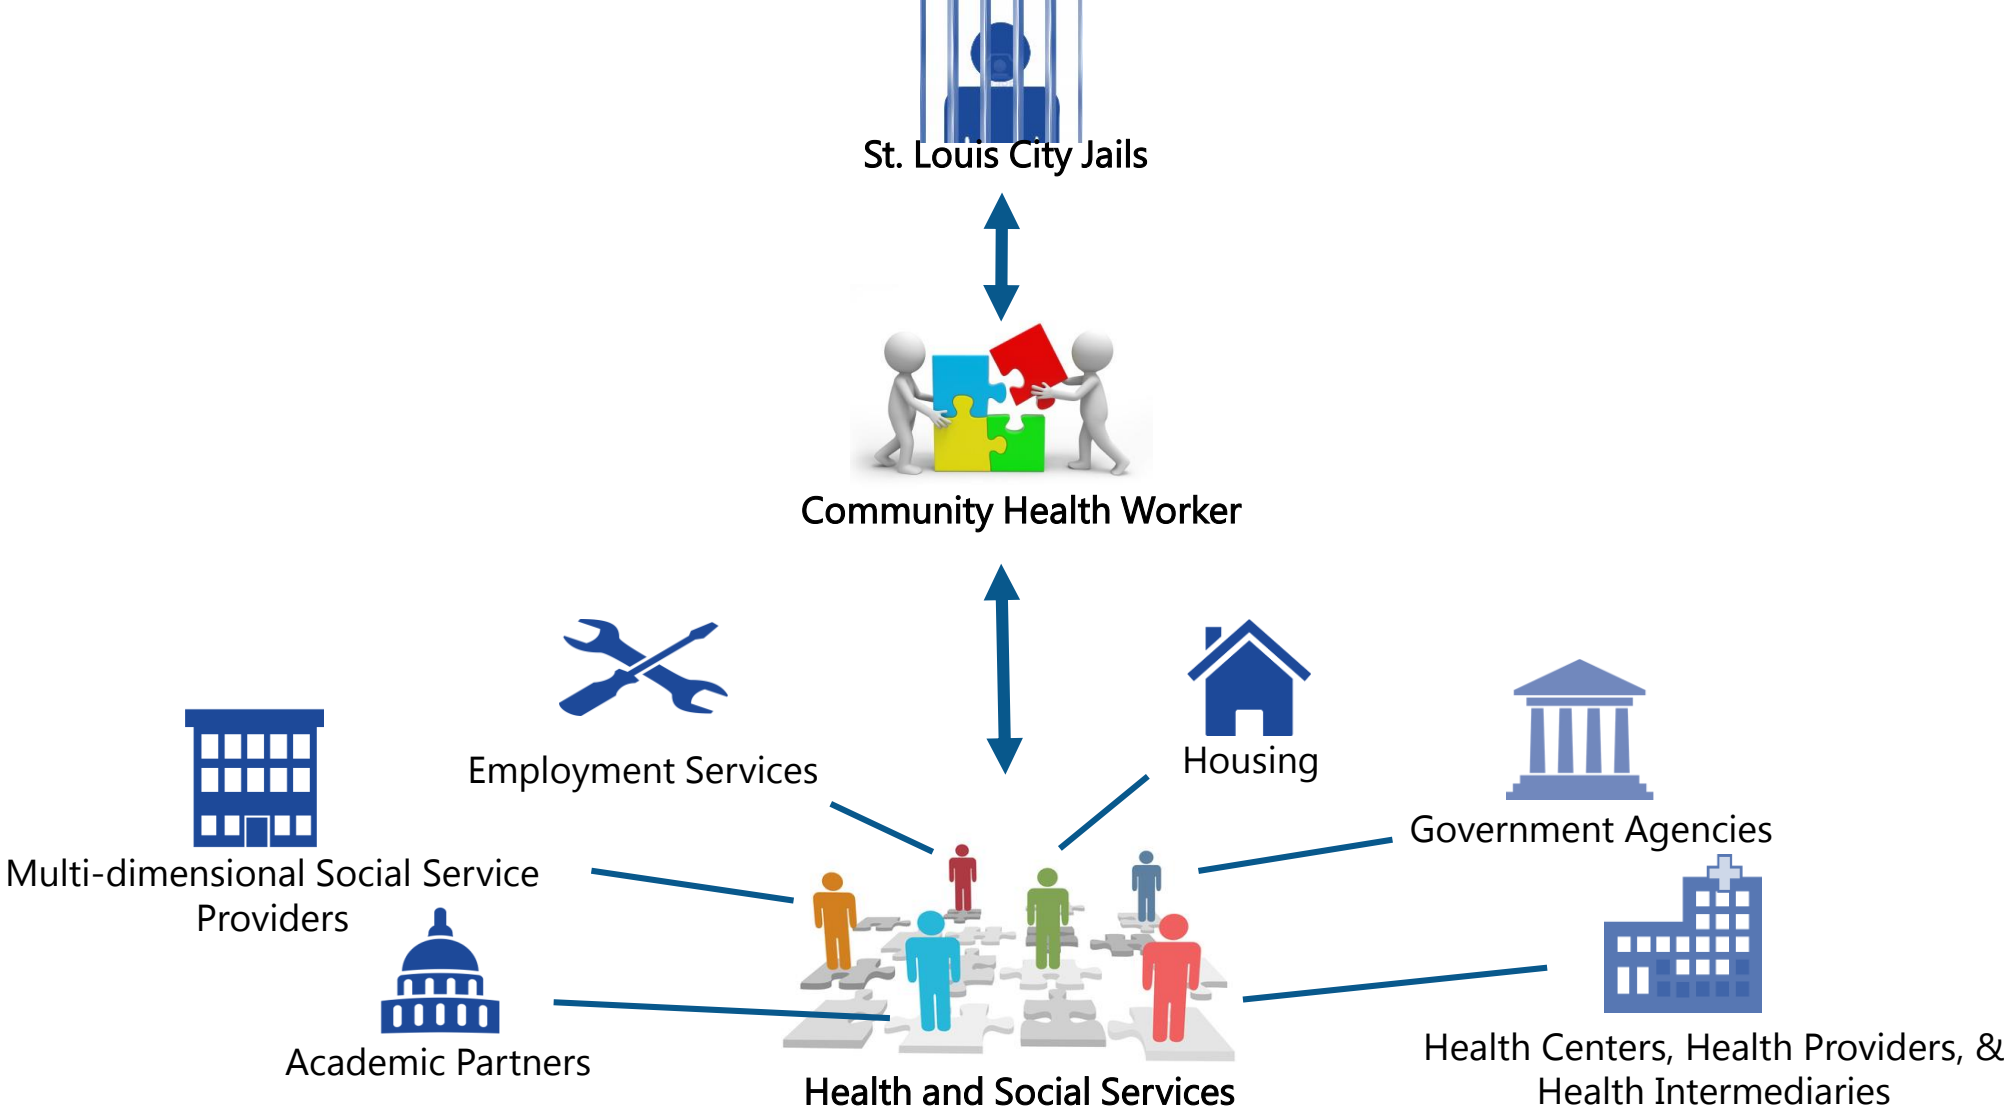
St. Louis City Jails

Community Health Worker

Employment Services

Housing

Government Agencies

Multi-dimensional Social Service Providers

Academic Partners

Health and Social Services

Health Centers, Health Providers, & Health Intermediaries